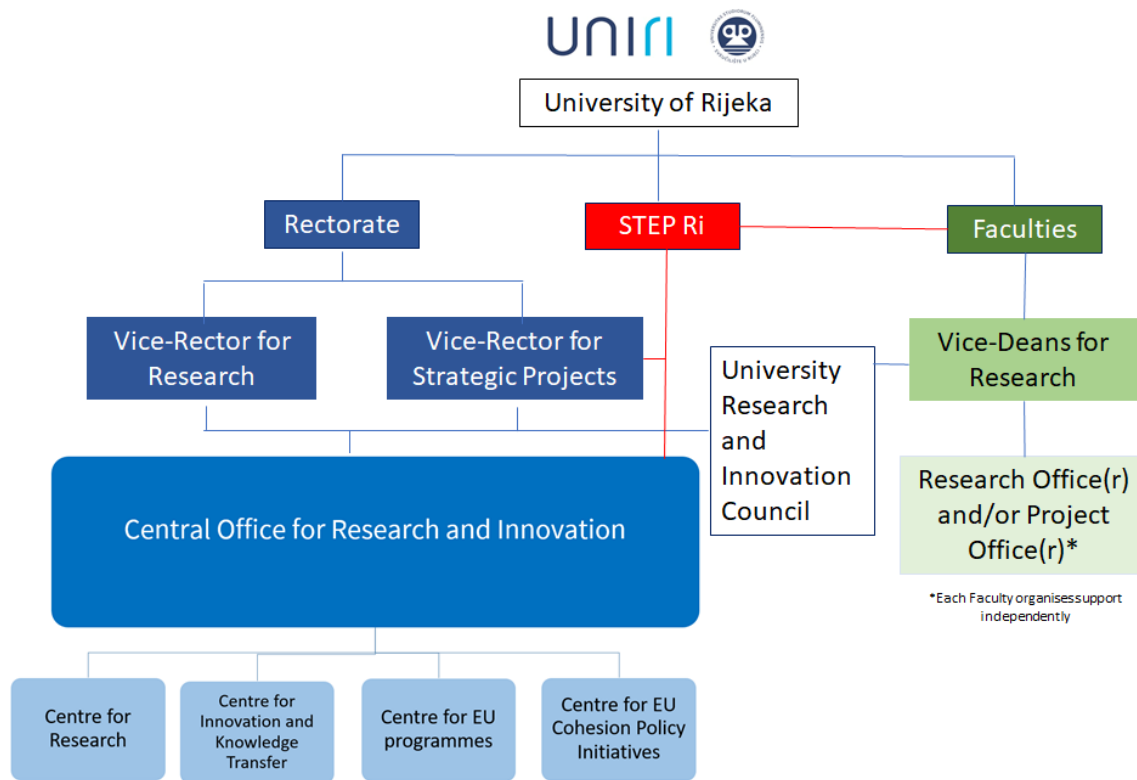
uniri

University of Rijeka

Rectorate

STEP Ri

Faculties

Vice-Rector for Research

Vice-Rector for Strategic Projects

University Research and Innovation Council

Vice-Deans for Research

Research Office(r) and/or Project Office(r)*

*Each Faculty organises support independently

Central Office for Research and Innovation

Centre for Research

Centre for Innovation and Knowledge Transfer

Centre for EU programmes

Centre for EU Cohesion Policy Initiatives